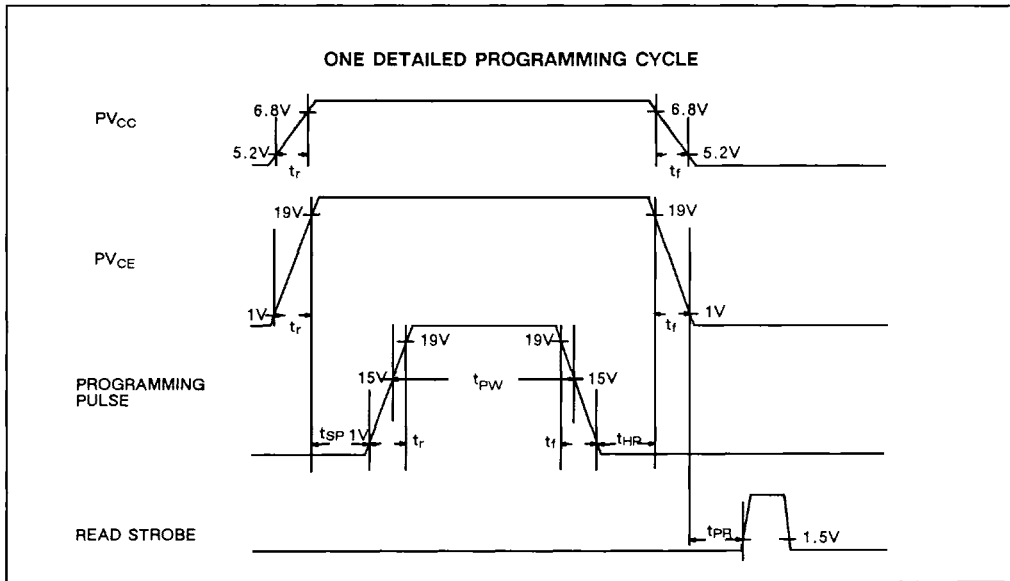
ONE DETAILED PROGRAMMING CYCLE

$PV_{CC}$

6.8V

5.2V

$t_r$

6.8V

$t_f$

5.2V

19V

$PV_{CE}$

1V

$t_r$

19V

$t_f$

1V

19V

19V

PROGRAMMING PULSE

15V

$t_{PW}$

15V

$t_{SP}$

1V

$t_r$

$t_f$

$t_{HR}$

READ STROBE

$t_{PR}$

1.5V